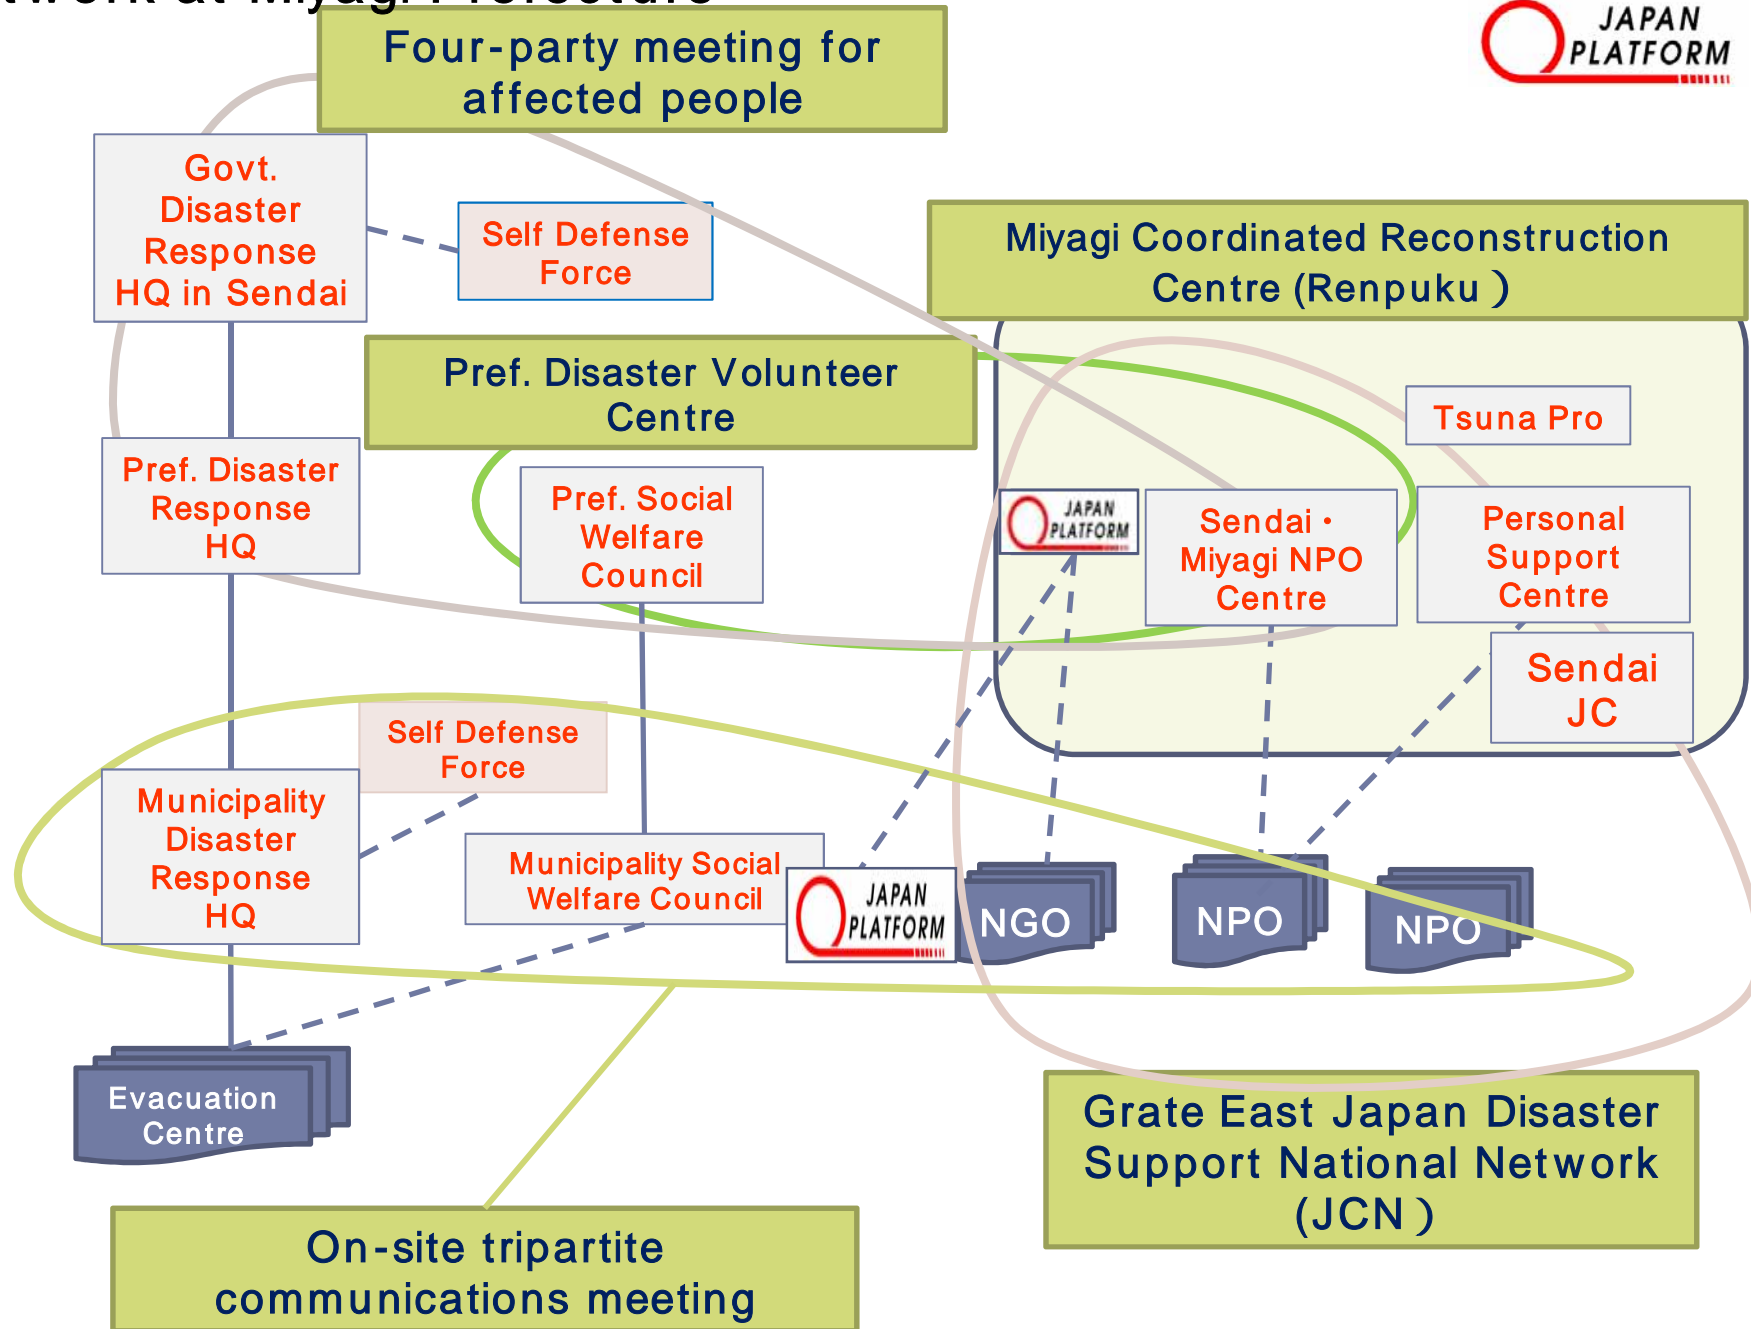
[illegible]work at Miyagi Prefecture

JAPAN PLATFORM

Four-party meeting for affected people

Govt. Disaster Response HQ in Sendai

Self Defense Force

Miyagi Coordinated Reconstruction Centre (Renpuku )

Pref. Disaster Volunteer Centre

Tsuna Pro

Pref. Disaster Response HQ

Pref. Social Welfare Council

JAPAN PLATFORM

Sendai • Miyagi NPO Centre

Personal Support Centre

Sendai JC

Self Defense Force

Municipality Disaster Response HQ

Municipality Social Welfare Council

JAPAN PLATFORM

NGO

NPO

NPO

Evacuation Centre

Grate East Japan Disaster Support National Network (JCN )

On-site tripartite communications meeting